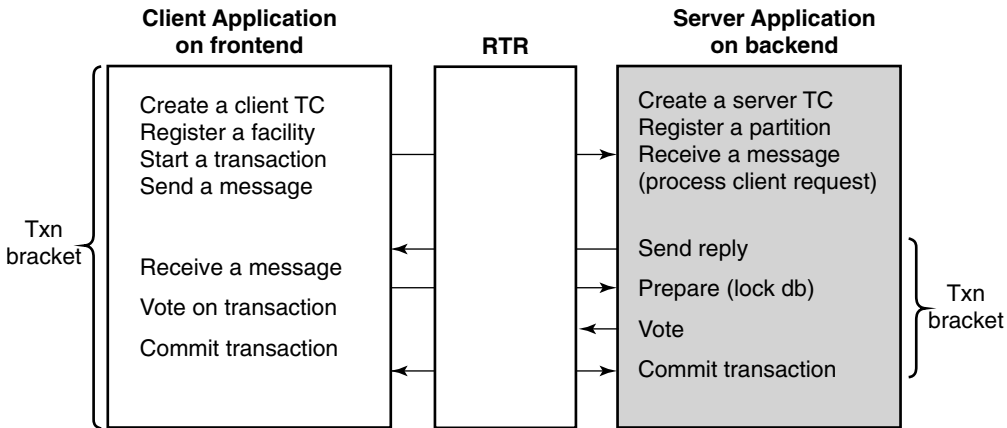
Client Application on frontend

RTR

Server Application on backend

Txn bracket

Create a client TC
Register a facility
Start a transaction
Send a message

Receive a message
Vote on transaction
Commit transaction

Create a server TC
Register a partition
Receive a message
(process client request)

Send reply
Prepare (lock db)
Vote
Commit transaction

Txn bracket